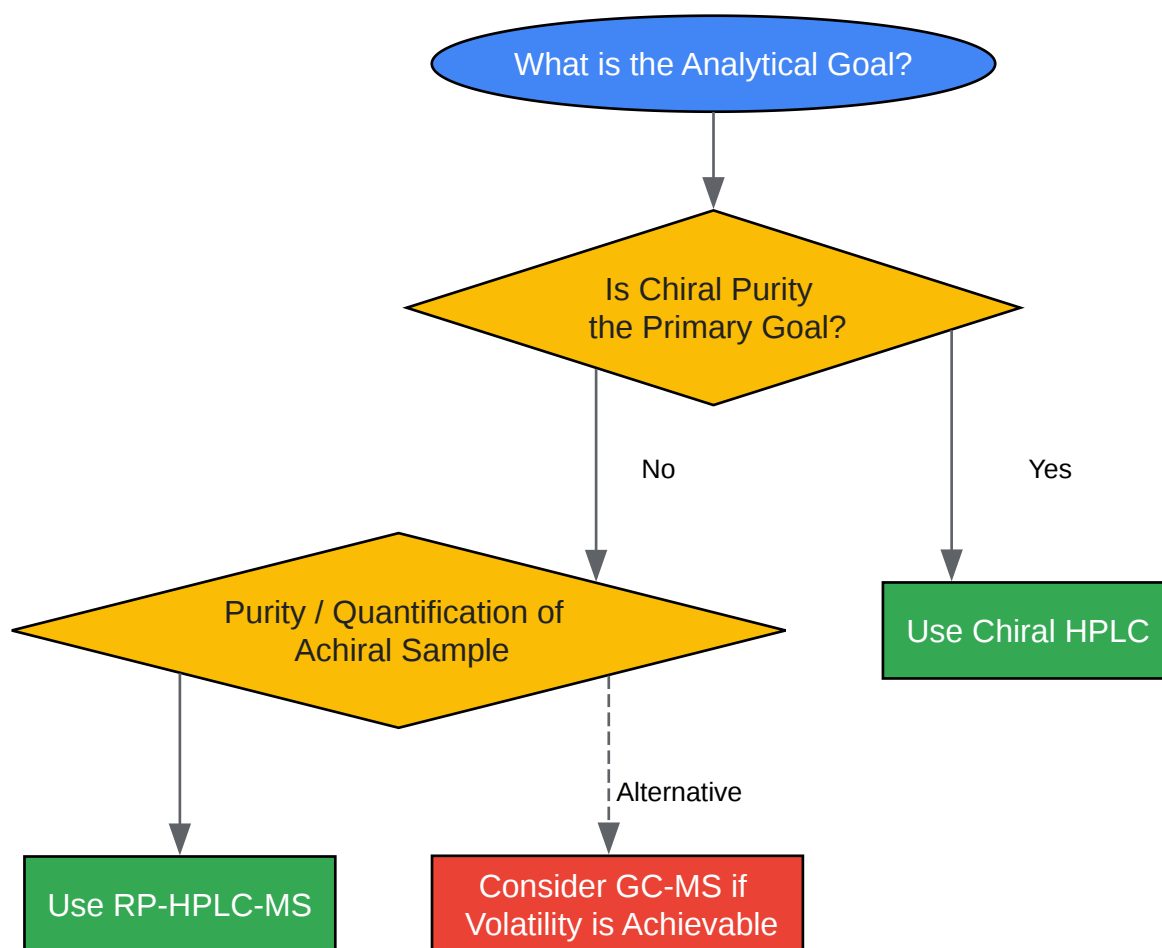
What is the Analytical Goal?

Is Chiral Purity the Primary Goal?

No

Yes

Use Chiral HPLC

Purity / Quantification of Achiral Sample

Alternative

Use RP-HPLC-MS

Consider GC-MS if Volatility is Achievable